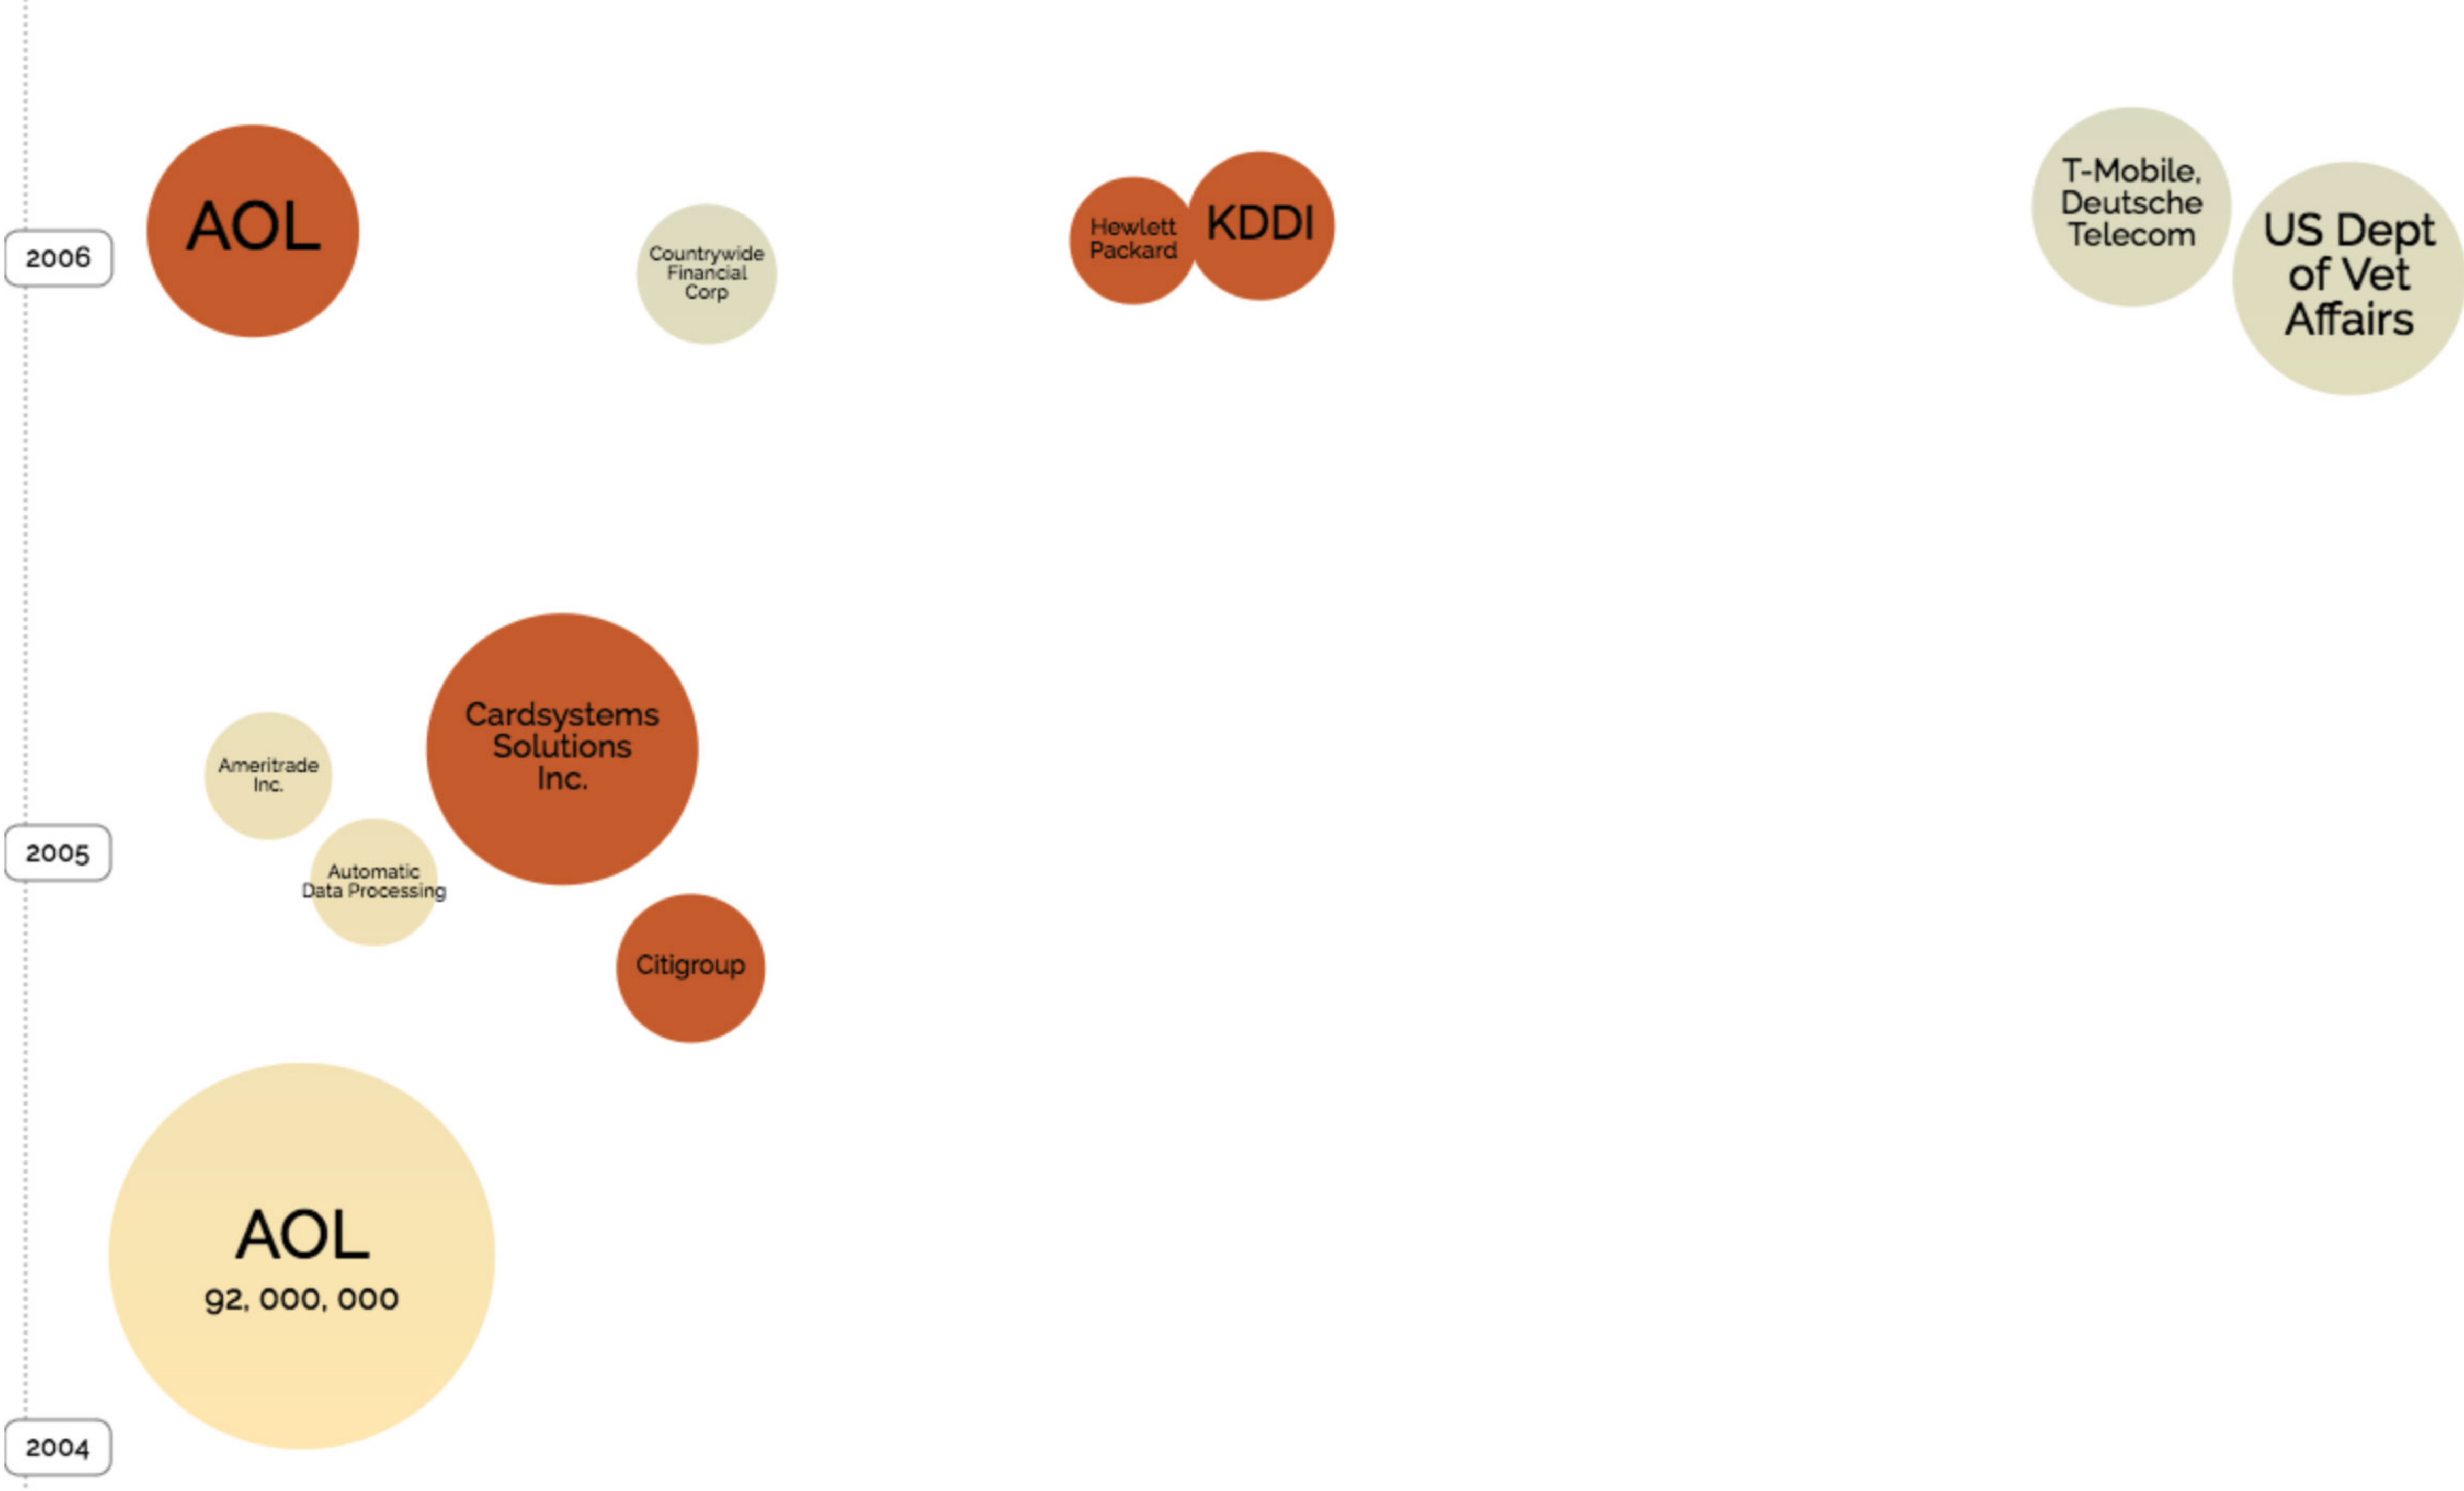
2006

AOL

Countrywide Financial Corp

Hewlett Packard

KDDI

T-Mobile, Deutsche Telecom

US Dept of Vet Affairs

Cardsystems Solutions Inc.

Ameritrade Inc.

2005

Automatic Data Processing

Citigroup

AOL
92, 000, 000

2004